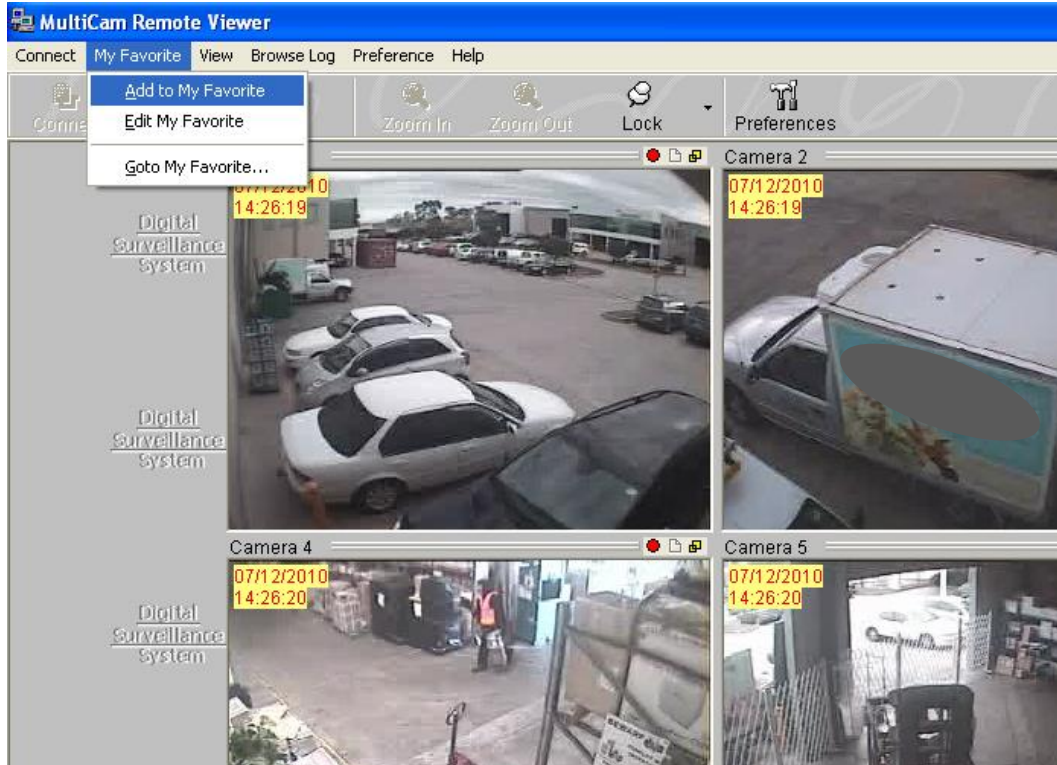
MultiCam Remote Viewer

Connect My Favorite View Browse Log Preference Help

Add to My Favorite
Edit My Favorite
Goto My Favorite...

Conne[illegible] Zoom In Zoom Out Lock Preferences

07/12/2010
14:26:19

Camera 2
07/12/2010
14:26:19

Digital Surveillance System

Digital Surveillance System

Camera 4
07/12/2010
14:26:20

Camera 5
07/12/2010
14:26:20

Digital Surveillance System